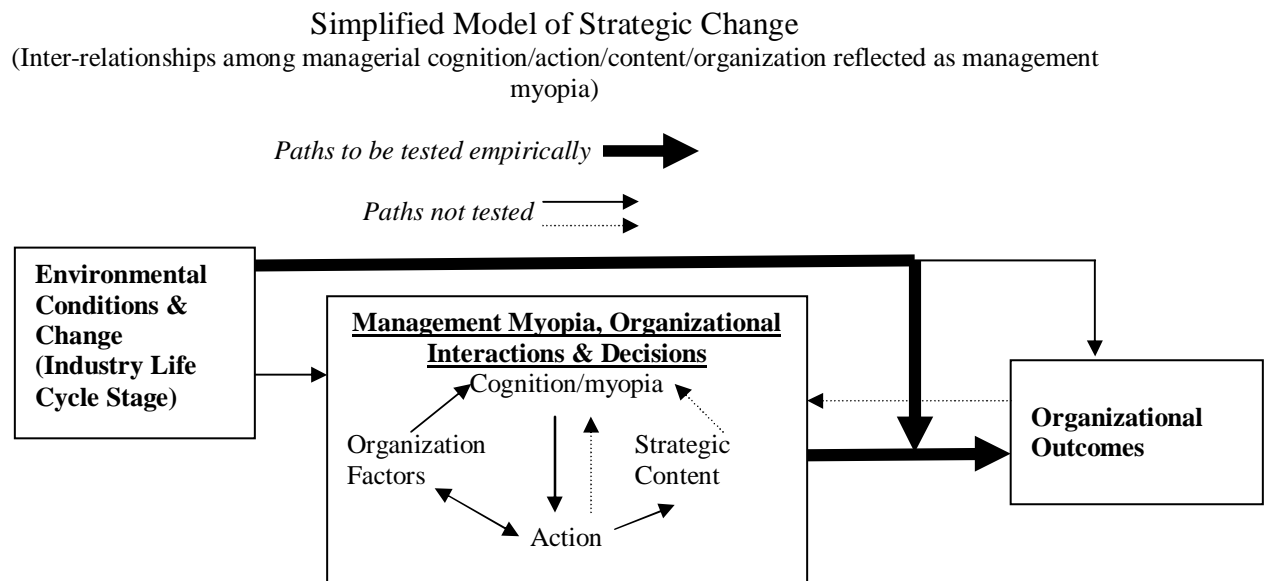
Simplified Model of Strategic Change
(Inter-relationships among managerial cognition/action/content/organization reflected as management myopia)

*Paths to be tested empirically*

*Paths not tested*

**Environmental Conditions & Change (Industry Life Cycle Stage)**

**Management Myopia, Organizational Interactions & Decisions**

Cognition/myopia

Organization Factors

Strategic Content

Action

**Organizational Outcomes**